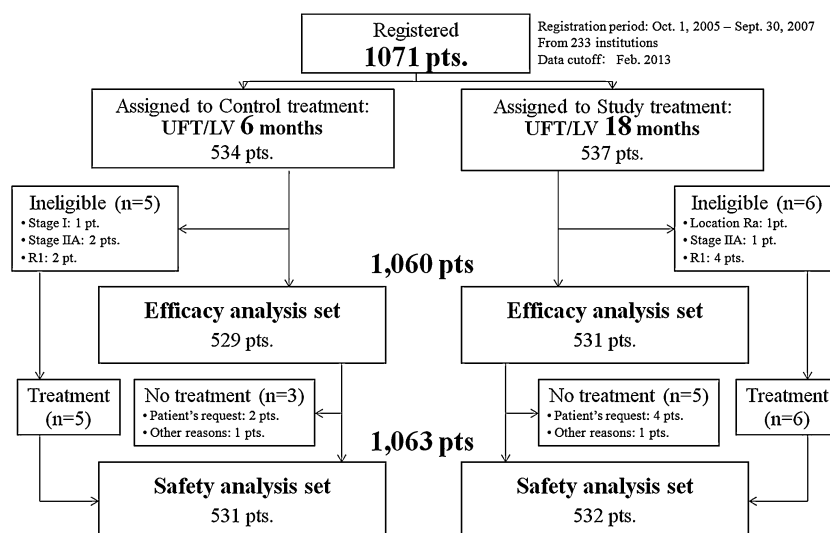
Registered
1071 pts.

Registration period: Oct. 1, 2005 – Sept. 30, 2007
From 233 institutions
Data cutoff: Feb. 2013

Assigned to Control treatment:
UFT/LV 6 months
534 pts.

Assigned to Study treatment:
UFT/LV 18 months
537 pts.

Ineligible (n=5)
• Stage I: 1 pt.
• Stage IIA: 2 pts.
• R1: 2 pt.

Ineligible (n=6)
• Location Ra: 1pt.
• Stage IIA: 1 pt.
• R1: 4 pts.

1,060 pts

Efficacy analysis set
529 pts.

Efficacy analysis set
531 pts.

Treatment
(n=5)

No treatment (n=3)
• Patient's request: 2 pts.
• Other reasons: 1 pts.

No treatment (n=5)
• Patient's request: 4 pts.
• Other reasons: 1 pts.

Treatment
(n=6)

1,063 pts

Safety analysis set
531 pts.

Safety analysis set
532 pts.